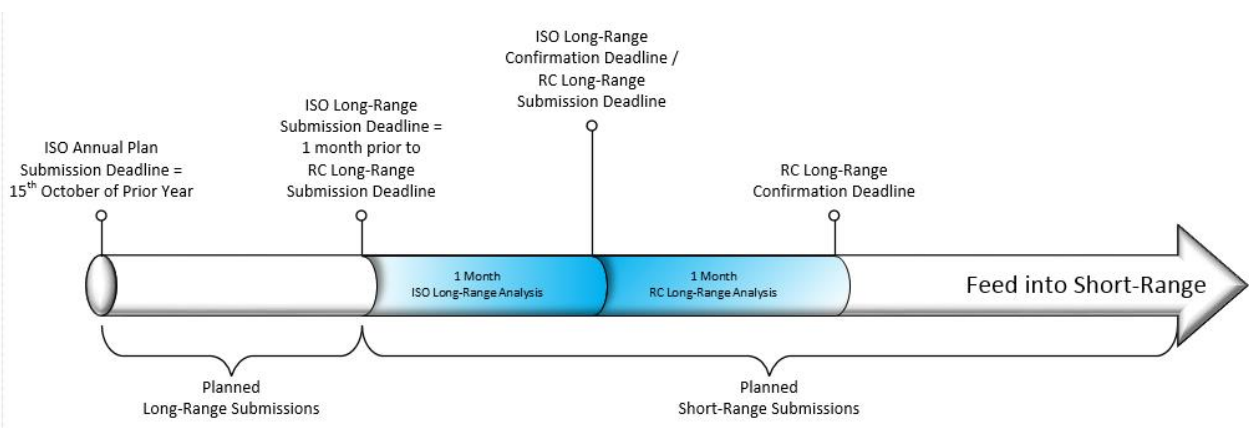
ISO Annual Plan Submission Deadline = 15$^{th}$ October of Prior Year

ISO Long-Range Submission Deadline = 1 month prior to RC Long-Range Submission Deadline

ISO Long-Range Confirmation Deadline / RC Long-Range Submission Deadline

RC Long-Range Confirmation Deadline

1 Month
ISO Long-Range Analysis

1 Month
RC Long-Range Analysis

Feed into Short-Range

Planned
Long-Range Submissions

Planned
Short-Range Submissions